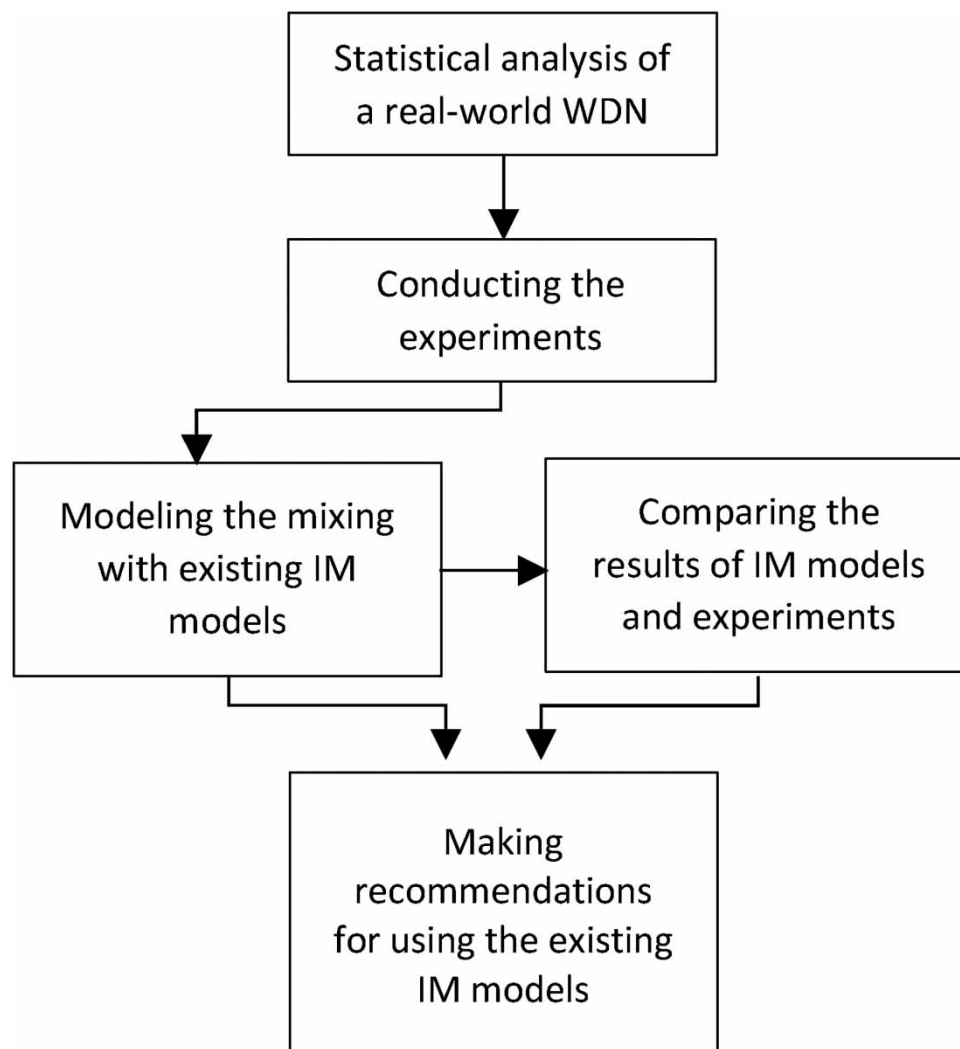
Statistical analysis of a real-world WDN

Conducting the experiments

Modeling the mixing with existing IM models

Comparing the results of IM models and experiments

Making recommendations for using the existing IM models